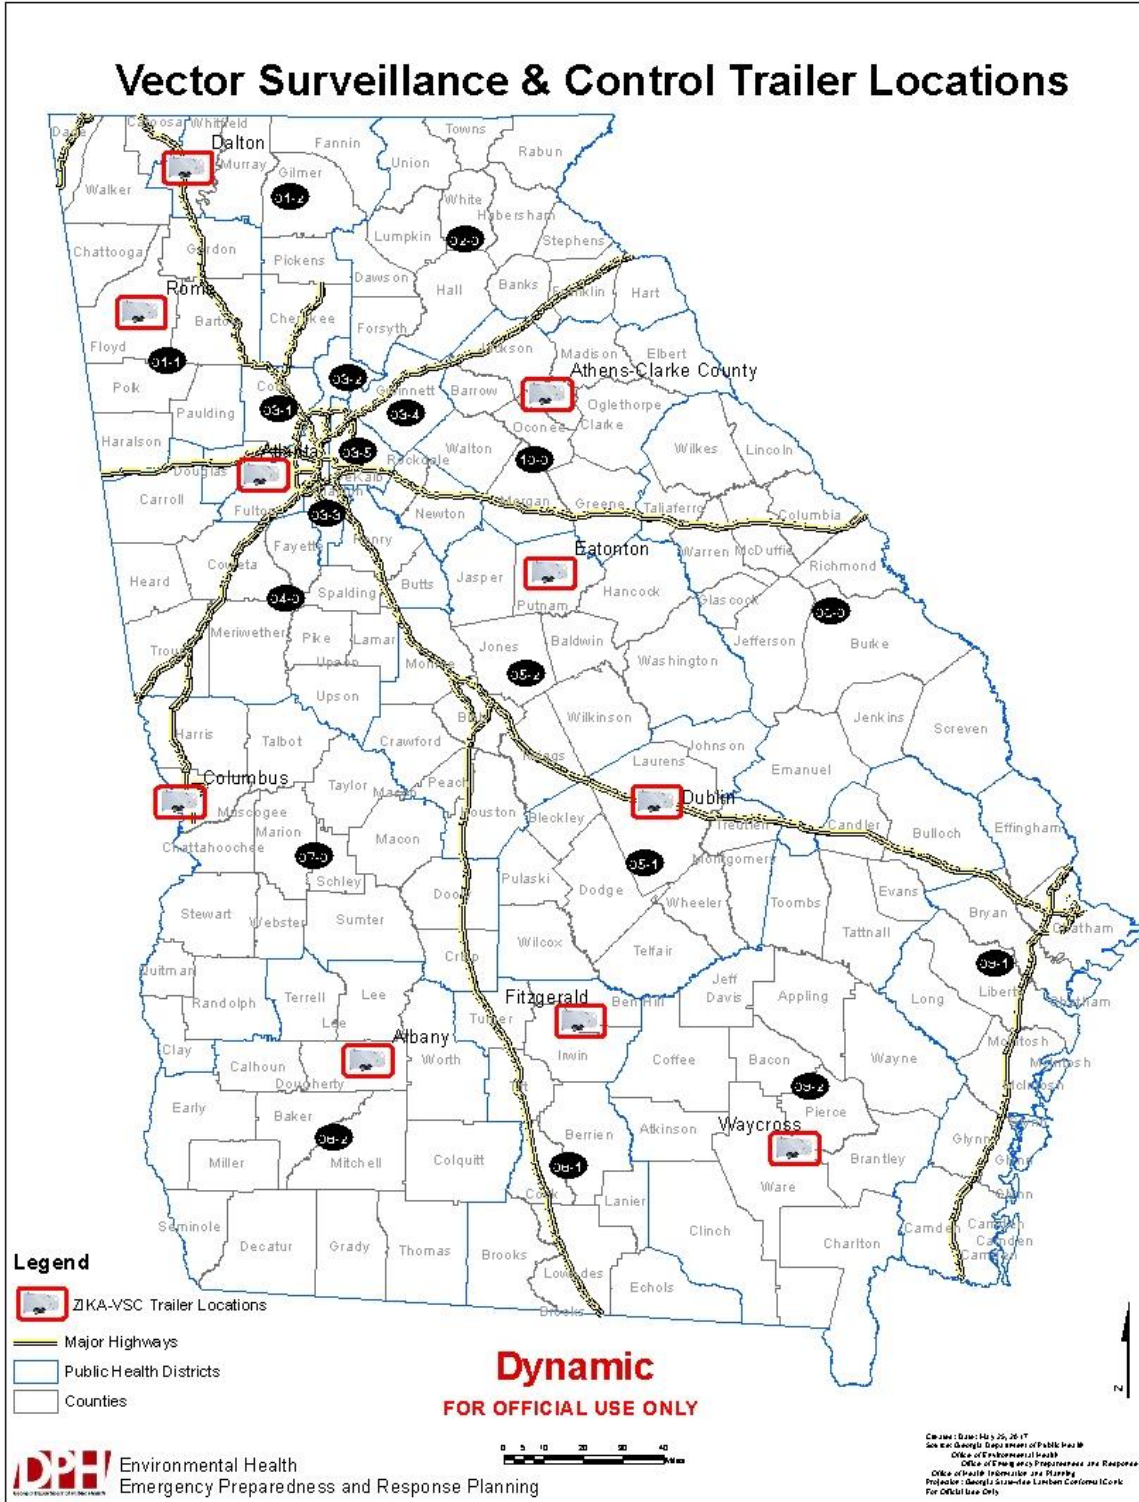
Vector Surveillance & Control Trailer Locations

Dade Catoosa Whitfield Dalton Murray Fannin Towns Union Rabun Walker Gilmer 01-2 White Habersham Lumpkin 02-0 Stephens Chattooga Gordon Pickens Dawson Hall Banks Franklin Hart Rome Bartow Cherokee Forsyth Floyd 01-1 Jackson Madison Elbert Athens-Clarke County Polk Cobb 03-2 Gwinnett Barrow 03-1 03-4 Oglethorpe Paulding Oconee Clarke Haralson Atlanta 03-5 Walton 10-0 Wilkes Lincoln Douglas Rockdale DeKalb Carroll Fulton 03-3 Newton Morgan Greene Taliaferro Columbia Fayette Henry Eatonton Warren McDuffie Coweta Richmond Heard Spalding Butts Jasper Hancock 04-0 Putnam Glascock 06-0 Meriwether Pike Lamar Baldwin Jefferson Burke Troup Upson Monroe Jones Washington 05-2 Upson Bibb Wilkinson Jenkins Screven Harris Talbot Crawford Johnson Twiggs Laurens Emanuel Columbus Taylor Macon Peach Dublin Muscogee Houston Bleckley Treutlen Candler Bulloch Effingham Marion Macon Chattahoochee 07-0 05-1 Montgomery Schley Pulaski Dodge Evans Toombs Wheeler Stewart Webster Sumter Dooly Bryan Tattnall Chatham Wilcox Telfair Quitman Crisp 09-1 Randolph Terrell Lee Fitzgerald Ben Hill Jeff Davis Appling Long Liberty Lee Albany Turner Irwin McIntosh Clay Worth Coffee Bacon Wayne McIntosh Calhoun Dougherty Tift 09-2 Early Baker Pierce Waycross Atkinson Glynn Berrien Miller 08-2 Mitchell Colquitt Brantley 08-1 Glynn Cook Ware Lanier Seminole Clinch Camden Camden Decatur Grady Thomas Brooks Charlton Camden Lowndes Echols Brooks

Legend
ZIKA-VSC Trailer Locations
Major Highways
Public Health Districts
Counties

Dynamic
FOR OFFICIAL USE ONLY

0 5 10 20 30 40 Miles

N

Created Date: May 25, 2017
Source: Georgia Department of Public Health
Office of Environmental Health
Office of Emergency Preparedness and Response
Office of Health Information and Planning
Projection: Georgia Statewide Lambert Conformal Conic
For Official Use Only

DPH
Environmental Health
Emergency Preparedness and Response Planning